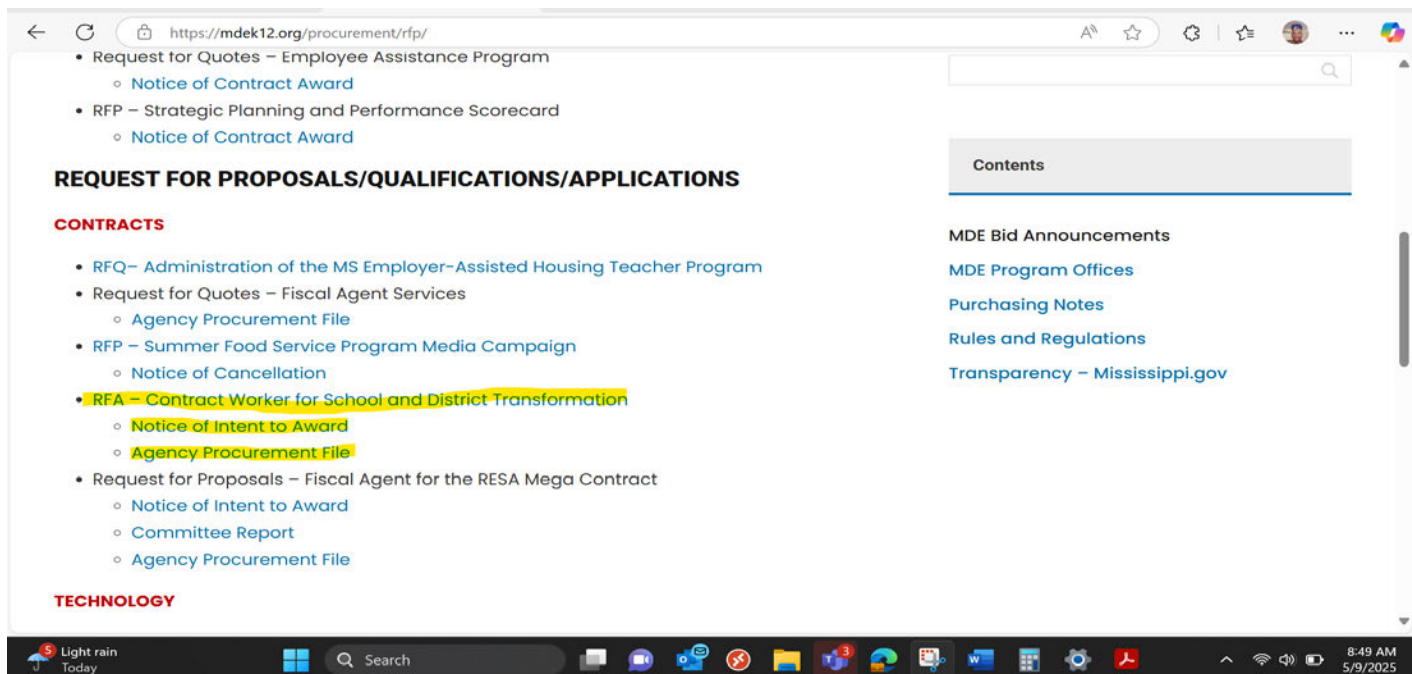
https://mdek12.org/procurement/rfp/

- Request for Quotes – Employee Assistance Program
  - Notice of Contract Award
- RFP – Strategic Planning and Performance Scorecard
  - Notice of Contract Award

REQUEST FOR PROPOSALS/QUALIFICATIONS/APPLICATIONS

CONTRACTS

- RFQ– Administration of the MS Employer-Assisted Housing Teacher Program
- Request for Quotes – Fiscal Agent Services
  - Agency Procurement File
- RFP – Summer Food Service Program Media Campaign
  - Notice of Cancellation
- RFA – Contract Worker for School and District Transformation
  - Notice of Intent to Award
  - Agency Procurement File
- Request for Proposals – Fiscal Agent for the RESA Mega Contract
  - Notice of Intent to Award
  - Committee Report
  - Agency Procurement File

TECHNOLOGY

Contents

MDE Bid Announcements
MDE Program Offices
Purchasing Notes
Rules and Regulations
Transparency – Mississippi.gov

5 Light rain Today
Search
3
8:49 AM 5/9/2025